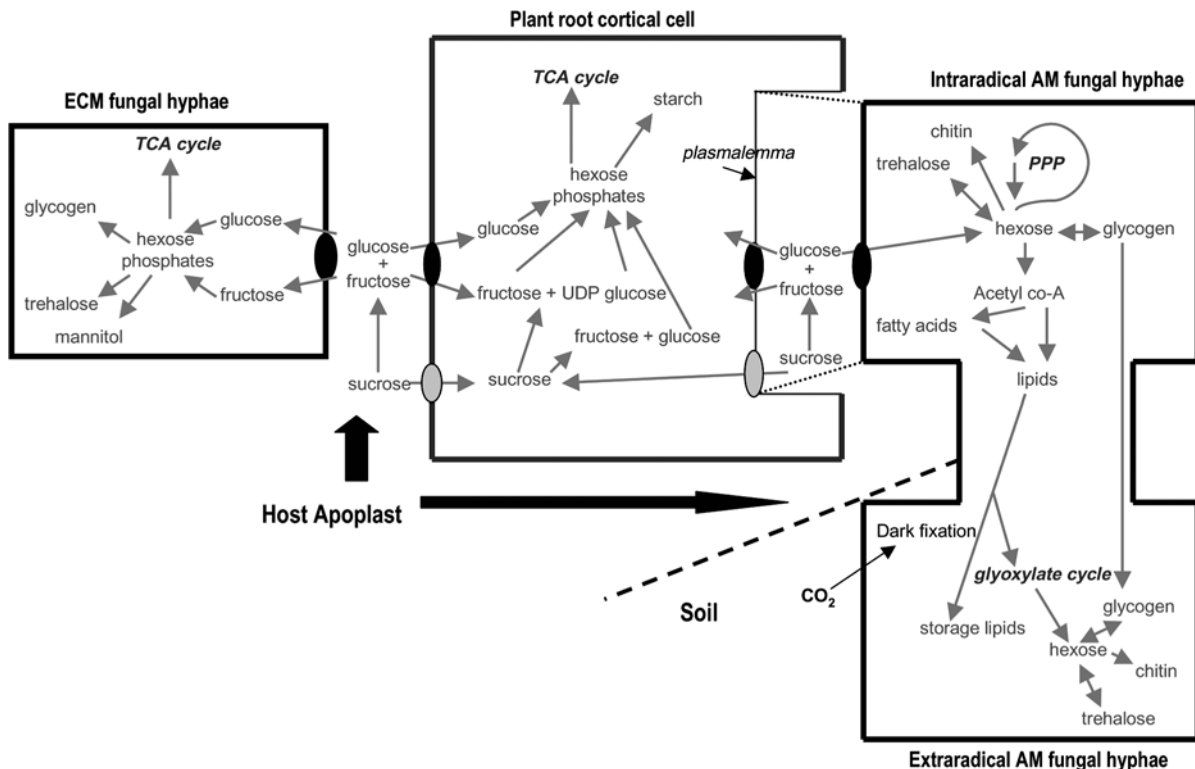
Plant root cortical cell

ECM fungal hyphae

TCA cycle

glycogen

hexose phosphates

glucose

fructose

trehalose

mannitol

glucose + fructose

sucrose

TCA cycle

starch

hexose phosphates

glucose

fructose + UDP glucose

fructose + glucose

sucrose

plasmalemma

glucose + fructose

sucrose

Intraradical AM fungal hyphae

chitin

PPP

trehalose

hexose

glycogen

Acetyl co-A

fatty acids

lipids

Host Apoplast

Dark fixation

$CO_2$

glyoxylate cycle

Soil

storage lipids

glycogen

hexose

chitin

trehalose

Extraradical AM fungal hyphae